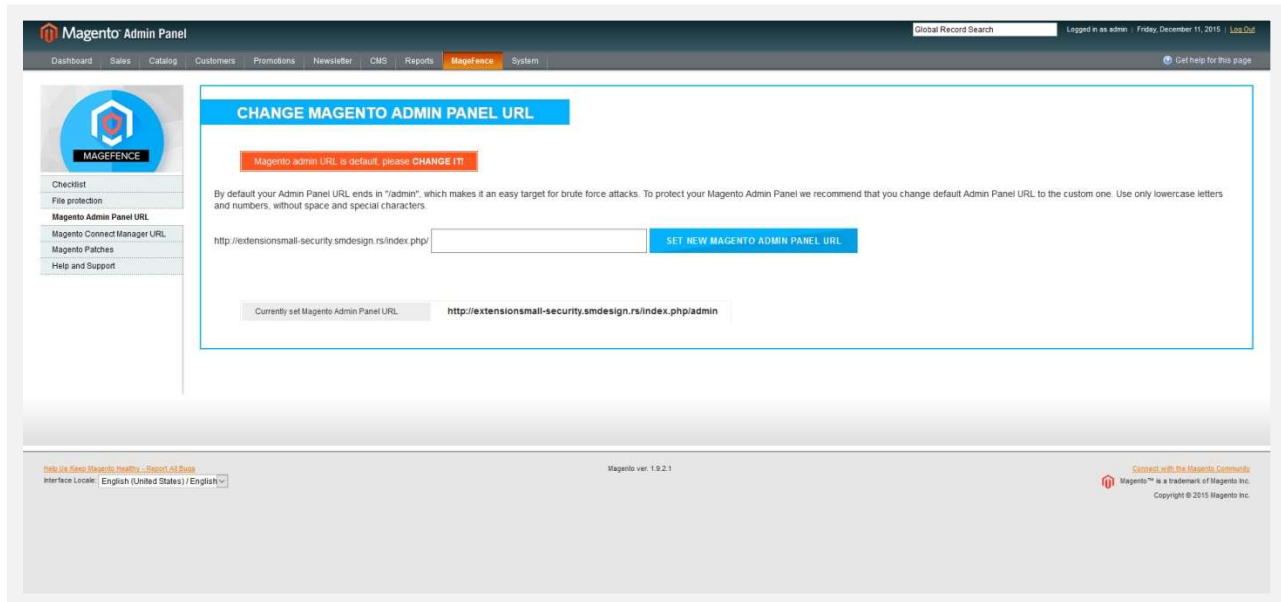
Magento Admin Panel

Global Record Search

Logged in as admin | Friday, December 11, 2015 | Log Out

Dashboard Sales Catalog Customers Promotions Newsletter CMS Reports MageFence System

Get help for this page

MAGEFENCE

Checklist
File protection
Magento Admin Panel URL
Magento Connect Manager URL
Magento Patches
Help and Support

CHANGE MAGENTO ADMIN PANEL URL

Magento admin URL is default, please CHANGE IT!

By default your Admin Panel URL ends in "/admin", which makes it an easy target for brute force attacks. To protect your Magento Admin Panel we recommend that you change default Admin Panel URL to the custom one. Use only lowercase letters and numbers, without space and special characters.

http://extensionsmall-security.smdesign.rs/index.php/

SET NEW MAGENTO ADMIN PANEL URL

| Currently set Magento Admin Panel URL | http://extensionsmall-security.smdesign.rs/index.php/admin |
|---|---|

Help Us Keep Magento Healthy - Report All Bugs
Interface Locale: English (United States) / English

Magento ver. 1.9.2.1

Connect with the Magento Community
Magento™ is a trademark of Magento Inc.
Copyright © 2015 Magento Inc.